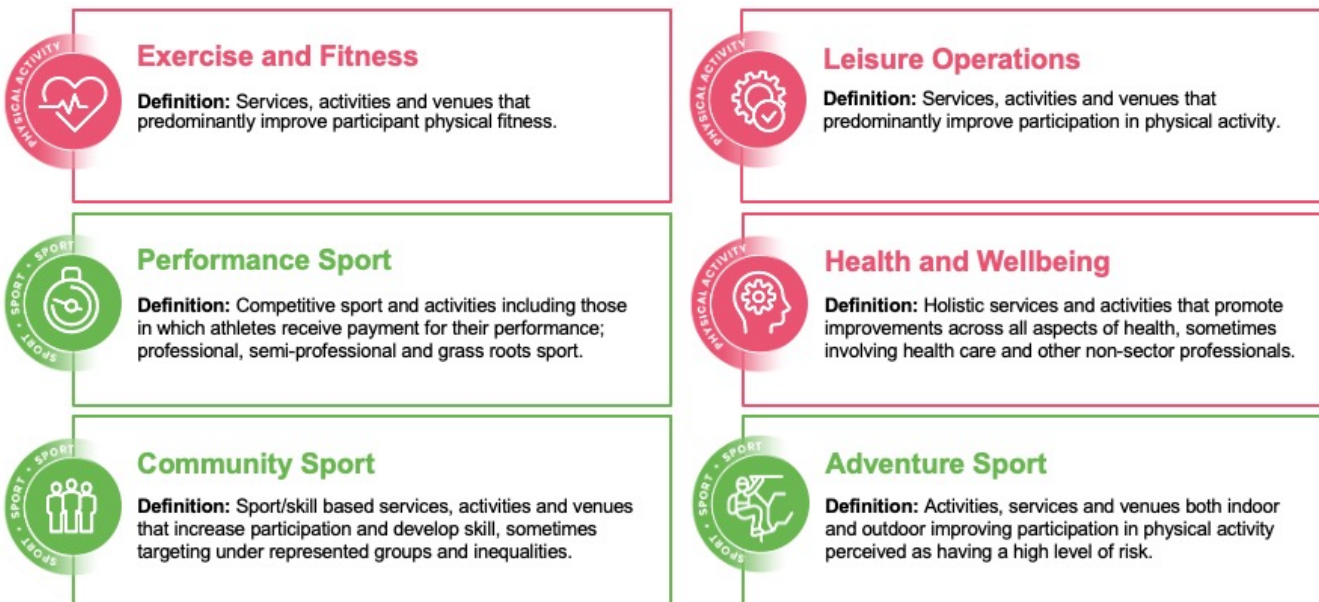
PHYSICAL ACTIVITY

Exercise and Fitness

**Definition:** Services, activities and venues that predominantly improve participant physical fitness.

SPORT • SPORT • SPORT

Performance Sport

**Definition:** Competitive sport and activities including those in which athletes receive payment for their performance; professional, semi-professional and grass roots sport.

SPORT • SPORT • SPORT

Community Sport

**Definition:** Sport/skill based services, activities and venues that increase participation and develop skill, sometimes targeting under represented groups and inequalities.

PHYSICAL ACTIVITY

Leisure Operations

**Definition:** Services, activities and venues that predominantly improve participation in physical activity.

PHYSICAL ACTIVITY

Health and Wellbeing

**Definition:** Holistic services and activities that promote improvements across all aspects of health, sometimes involving health care and other non-sector professionals.

SPORT • SPORT • SPORT

Adventure Sport

**Definition:** Activities, services and venues both indoor and outdoor improving participation in physical activity perceived as having a high level of risk.